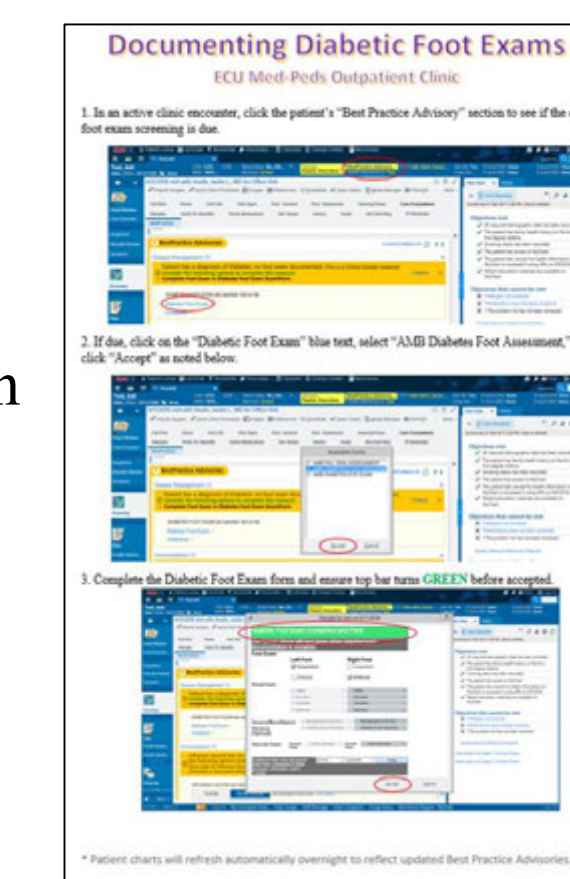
n

Documenting Diabetic Foot Exams

ECU Med-Peds Outpatient Clinic

1. In an active clinic encounter, click the patient's "Best Practice Advisory" section to see if the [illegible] foot exam screening is due.

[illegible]

2. If due, click on the "Diabetic Foot Exam" blue text, select "AMB Diabetes Foot Assessment," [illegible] click "Accept" as noted below.

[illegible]

3. Complete the Diabetic Foot Exam form and ensure top bar turns GREEN before accepted.

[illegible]

* Patient charts will refresh automatically overnight to reflect updated Best Practice Advisories